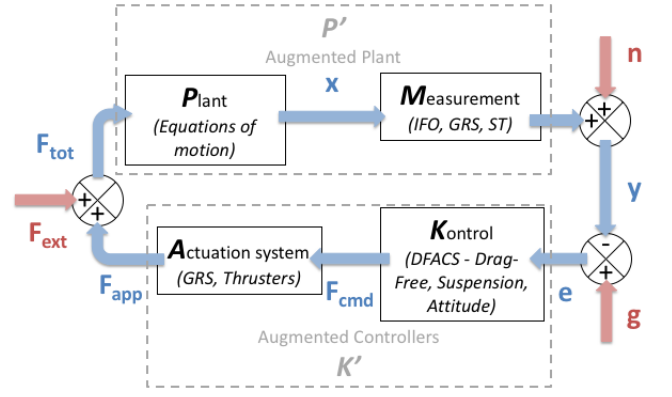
P'
Augmented Plant

x

n

Plant
(Equations of motion)

Measurement
(IFO, GRS, ST)

+
+

$F_{tot}$

+
+

$F_{ext}$

y

-
+

Actuation system
(GRS, Thrusters)

Kontrol
(DFACS - Drag-Free, Suspension, Attitude)

$F_{app}$

$F_{cmd}$

e

g

Augmented Controllers
K'